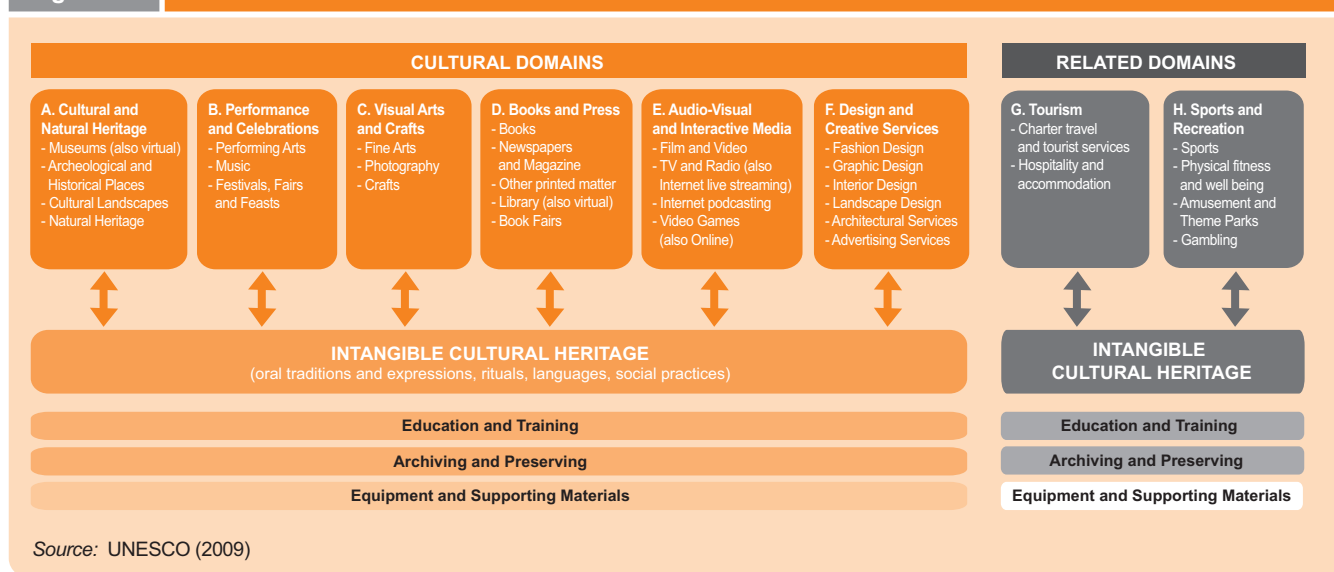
CULTURAL DOMAINS

RELATED DOMAINS

A. Cultural and Natural Heritage
- Museums (also virtual)
- Archeological and Historical Places
- Cultural Landscapes
- Natural Heritage

B. Performance and Celebrations
- Performing Arts
- Music
- Festivals, Fairs and Feasts

C. Visual Arts and Crafts
- Fine Arts
- Photography
- Crafts

D. Books and Press
- Books
- Newspapers and Magazine
- Other printed matter
- Library (also virtual)
- Book Fairs

E. Audio-Visual and Interactive Media
- Film and Video
- TV and Radio (also Internet live streaming)
- Internet podcasting
- Video Games (also Online)

F. Design and Creative Services
- Fashion Design
- Graphic Design
- Interior Design
- Landscape Design
- Architectural Services
- Advertising Services

G. Tourism
- Charter travel and tourist services
- Hospitality and accommodation

H. Sports and Recreation
- Sports
- Physical fitness and well being
- Amusement and Theme Parks
- Gambling

INTANGIBLE CULTURAL HERITAGE
(oral traditions and expressions, rituals, languages, social practices)

INTANGIBLE CULTURAL HERITAGE

Education and Training

Education and Training

Archiving and Preserving

Archiving and Preserving

Equipment and Supporting Materials

Equipment and Supporting Materials

Source: UNESCO (2009)